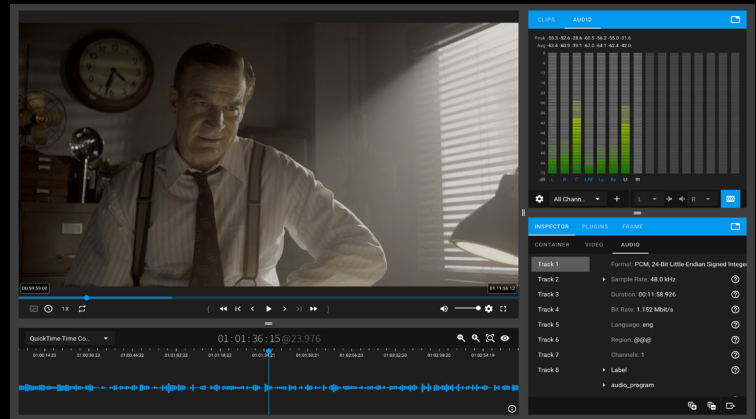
00:59:59:00

01:11:58:12

1X

QuickTime Time Co...

01:01:36:15 @23.976

01:00:14:23

01:00:30:23

01:00:46:22

01:01:02:22

01:01:18:22

01:01:34:21

01:01:50:21

01:02:06:20

01:02:22:20

01:02:38:20

01:02:54:19

CLIPS

AUDIO

Peak -55.0 -52.6 -28.6 -60.5 -56.2 -55.0 -31.6

Avg -63.4 -60.9 -39.1 -67.0 -64.1 -62.4 -42.0

dB

L

R

C

LFE

Ls

Rs

Lt

Rt

All Chann...

L

R

INSPECTOR

PLUGINS

FRAME

CONTAINER

VIDEO

AUDIO

Track 1

Track 2

Track 3

Track 4

Track 5

Track 6

Track 7

Track 8

Format: PCM, 24-Bit Little-Endian Signed Integer

Sample Rate: 48.0 kHz

Duration: 00:11:58.926

Bit Rate: 1.152 Mbit/s

Language: eng

Region: @@@

Channels: 1

Label

audio_program